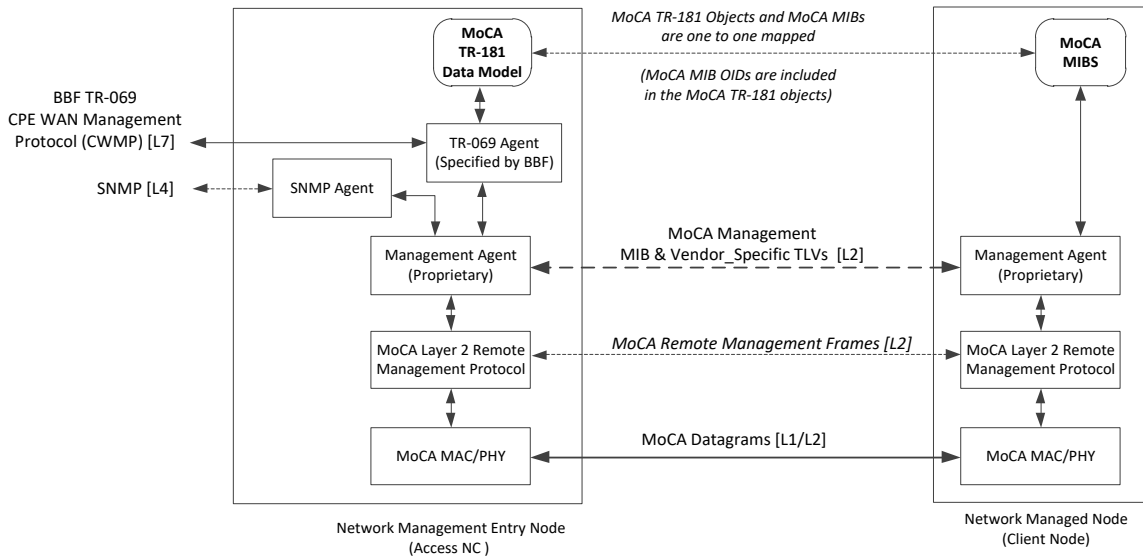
MoCA TR-181 Objects and MoCA MIBs are one to one mapped

(MoCA MIB OIDs are included in the MoCA TR-181 objects)

MoCA TR-181 Data Model

MoCA MIBS

BBF TR-069 CPE WAN Management Protocol (CWMP) [L7]

TR-069 Agent (Specified by BBF)

SNMP [L4]

SNMP Agent

MoCA Management MIB & Vendor_Specific TLVs [L2]

Management Agent (Proprietary)

Management Agent (Proprietary)

MoCA Remote Management Frames [L2]

MoCA Layer 2 Remote Management Protocol

MoCA Layer 2 Remote Management Protocol

MoCA Datagrams [L1/L2]

MoCA MAC/PHY

MoCA MAC/PHY

Network Management Entry Node (Access NC )

Network Managed Node (Client Node)